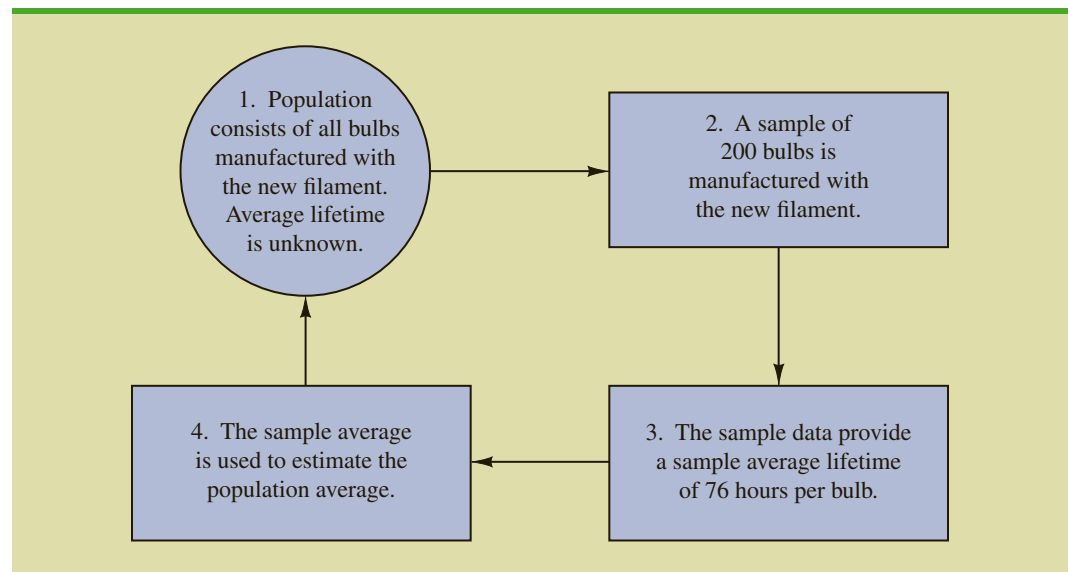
1. Population consists of all bulbs manufactured with the new filament. Average lifetime is unknown.

2. A sample of 200 bulbs is manufactured with the new filament.

3. The sample data provide a sample average lifetime of 76 hours per bulb.

4. The sample average is used to estimate the population average.